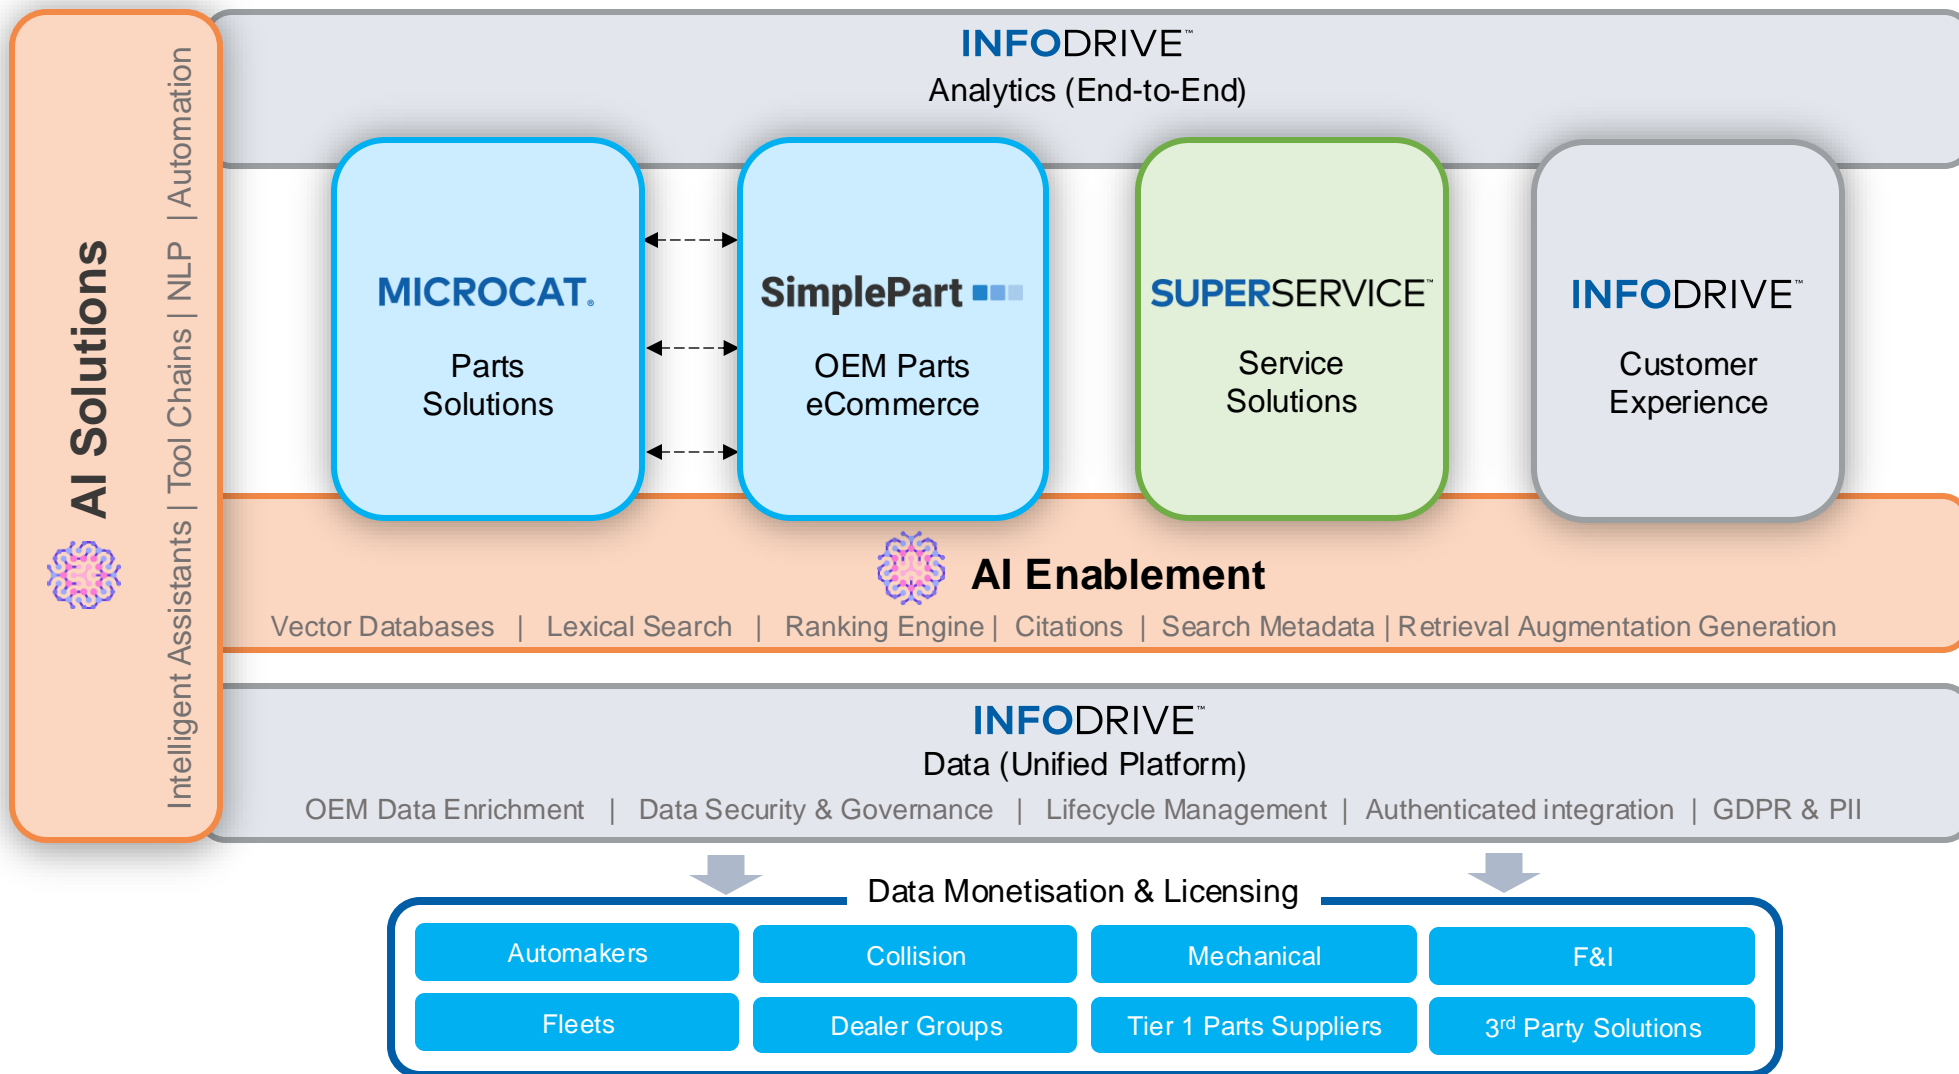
AI Solutions

Intelligent Assistants | Tool Chains | NLP | Automation

INFODRIVE™
Analytics (End-to-End)

MICROCAT.
Parts Solutions

SimplePart
OEM Parts eCommerce

SUPERSERVICE™
Service Solutions

INFODRIVE™
Customer Experience

AI Enablement

Vector Databases | Lexical Search | Ranking Engine | Citations | Search Metadata | Retrieval Augmentation Generation

INFODRIVE™
Data (Unified Platform)

OEM Data Enrichment | Data Security & Governance | Lifecycle Management | Authenticated integration | GDPR & PII

Data Monetisation & Licensing

| Automakers | Collision | Mechanical | F&I |
|---|---|---|---|
| Fleets | Dealer Groups | Tier 1 Parts Suppliers | 3$^{rd}$ Party Solutions |